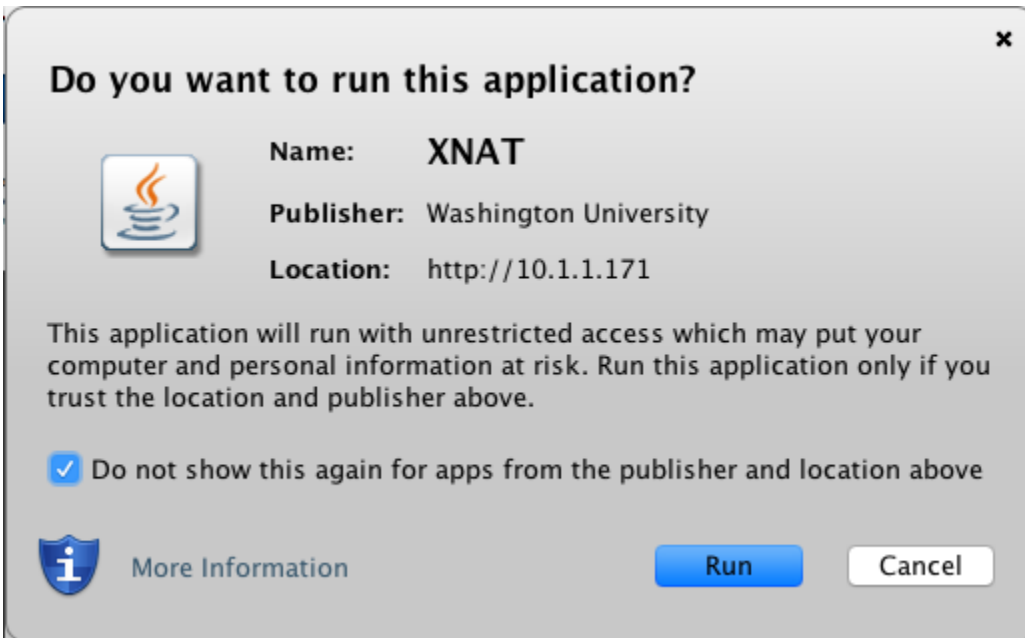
×

Do you want to run this application?

Name: XNAT

Publisher: Washington University

Location: http://10.1.1.171

This application will run with unrestricted access which may put your computer and personal information at risk. Run this application only if you trust the location and publisher above.

Do not show this again for apps from the publisher and location above

More Information

Run

Cancel